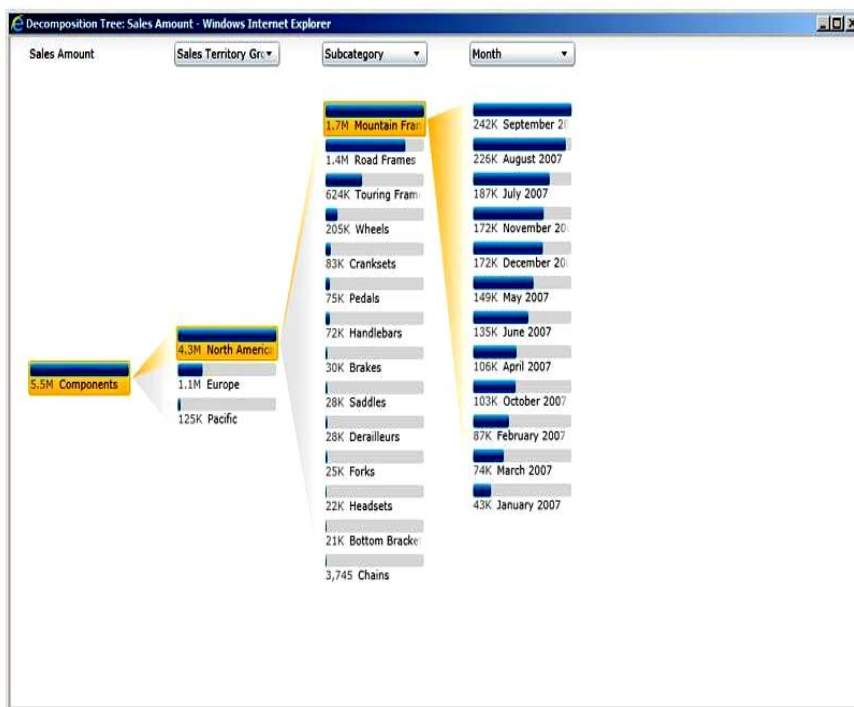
Decomposition Tree: Sales Amount - Windows Internet Explorer

Sales Amount

Sales Territory Gro

Subcategory

Month

5.5M Components

4.3M North Americ

1.1M Europe

125K Pacific

1.7M Mountain Fran

1.4M Road Frames

624K Touring Fram

205K Wheels

83K Cranksets

75K Pedals

72K Handlebars

30K Brakes

28K Saddles

28K Derailleurs

25K Forks

22K Headsets

21K Bottom Bracke

3,745 Chains

242K September 2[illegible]

226K August 2007

187K July 2007

172K November 20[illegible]

172K December 20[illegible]

149K May 2007

135K June 2007

106K April 2007

103K October 2007

87K February 2007

74K March 2007

43K January 2007